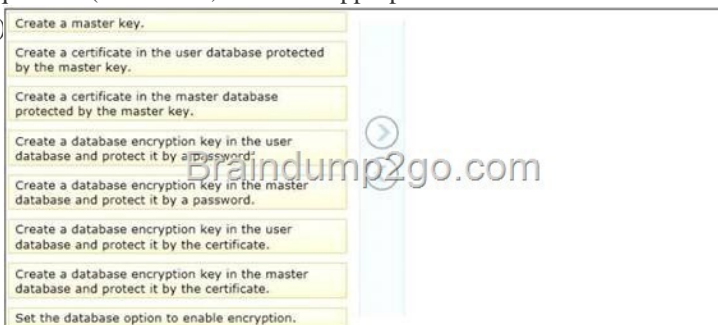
Create a master key.

Create a certificate in the user database protected by the master key.

Create a certificate in the master database protected by the master key.

Create a database encryption key in the user database and protect it by a password.

Create a database encryption key in the master database and protect it by a password.

Create a database encryption key in the user database and protect it by the certificate.

Create a database encryption key in the master database and protect it by the certificate.

Set the database option to enable encryption.

Braindump2go.com